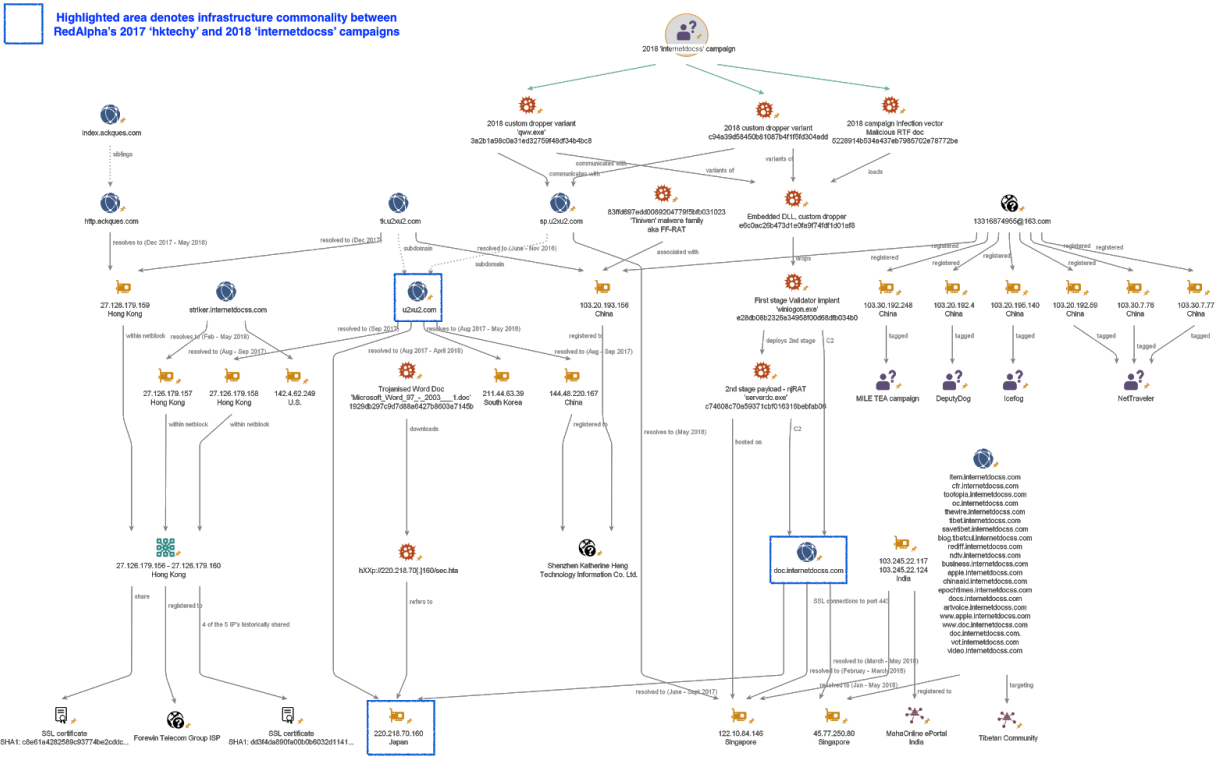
Highlighted area denotes infrastructure commonality between RedAlpha's 2017 'hktechy' and 2018 'internetdocss' campaigns

2018 'internetdocss' campaign

2018 custom dropper variant 'qww.exe' 3a2b1a98c0a31ed32759f48df34b4bc8

2018 custom dropper variant c94a39d58450b61087b4f1f5fd304add

2018 campaign infection vector Malicious RTF doc 6228914b534e437eb7965702e78772be

index.ackques.com

siblings

http.ackques.com

resolves to (Dec 2017 - May 2018)

27.126.179.159 Hong Kong

fk.u2xu2.com

resolved to (Dec 2017)

subdomain

sp.u2xu2.com

resolved to (June - Nov 2016)

subdomain

communicates with

communicates with

variants of

variants of

loads

83ffd697edd0089204779f5bfb031023 'Tiniven' malware family aka FF-RAT

associated with

Embedded DLL, custom dropper e6c0ac26b473d1e0fa9f74fdf1d01ef8

drops

13316874955@163.com

registered

registered

registered

registered

registered

registered

registered

striker.internetdocss.com

within netblock

resolves to (Feb - May 2018)

resolved to (Aug - Sep 2017)

u2xu2.com

resolved to (Sep 2017)

resolves to (Aug 2017 - April 2018)

103.20.193.156 China

registered to

resolved to (Aug - Sep 2017)

First stage Validator implant 'winlogon.exe' e28db08b2326a34958f00d68dfb034b0

103.30.192.248 China

103.20.192.4 China

103.20.195.140 China

103.20.192.59 China

103.30.7.76 China

103.30.7.77 China

tagged

tagged

tagged

tagged

tagged

tagged

27.126.179.157 Hong Kong

27.126.179.158 Hong Kong

142.4.62.249 U.S.

resolved to (Aug 2017 - April 2018)

Trojanised Word Doc 'Microsoft_Word_97_-_2003___1.doc' 1929db297c9d7d88e6427b8609a7145b

211.44.63.39 South Korea

144.48.220.167 China

deploys 2nd stage

C2

2nd stage payload - njRAT 'serverdo.exe' c74608c70e59371cbf016316bebfab04

MILE TEA campaign

DeputyDog

Icefog

NetTraveler

within netblock

within netblock

downloads

registered to

resolves to (May 2018)

hosted on

C2

27.126.179.156 - 27.126.179.160 Hong Kong

hXXp://220.218.70[.]160/sec.hta

Shenzhen Katherine Heng Technology Information Co. Ltd.

doc.internetdocss.com

103.245.22.117 103.245.22.124 India

item.internetdocss.com cfr.internetdocss.com tootopia.internetdocss.com cc.internetdocss.com thewire.internetdocss.com tibet.internetdocss.com savetibet.internetdocss.com blog.tibetcul.internetdocss.com rediff.internetdocss.com ndtv.internetdocss.com business.internetdocss.com apple.internetdocss.com chinaaid.internetdocss.com epochtimes.internetdocss.com docs.internetdocss.com artvoice.internetdocss.com www.apple.internetdocss.com www.doc.internetdocss.com doc.internetdocss.com. vot.internetdocss.com video.internetdocss.com

share

registered to

4 of the 5 IP's historically shared

refers to

SSL connections to port 443

resolved to (March - May 2018)

resolved to (February - March 2018)

resolved to (Jan - May 2018)

registered to

targeting

resolved to (June - Sept 2017)

SSL certificate SHA1: c8e61a4282589c93774be2cddc...

Forewin Telecom Group ISP

SSL certificate SHA1: dd3f4da890fa00b0b6032d1141...

220.218.70.160 Japan

122.10.84.146 Singapore

45.77.250.80 Singapore

MahaOnline ePortal India

Tibetan Community